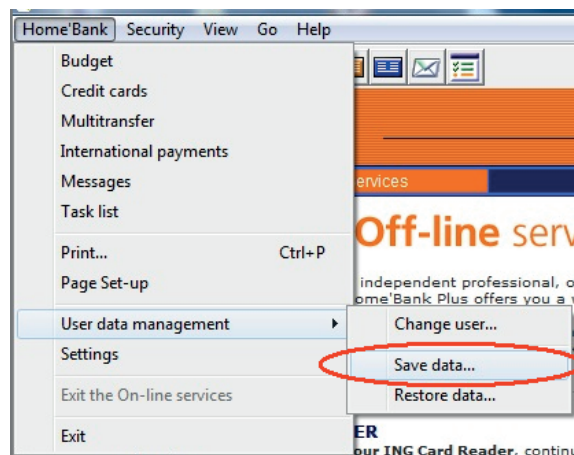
Home'Bank Security View Go Help

Budget
Credit cards
Multitransfer
International payments
Messages
Task list

Print... Ctrl+P
Page Set-up

User data management
Settings

Exit the On-line services

Exit

Change user...
Save data...
Restore data...

ervices

Off-line serv

independent professional, o
ome'Bank Plus offers you a

ER
our ING Card Reader, continu